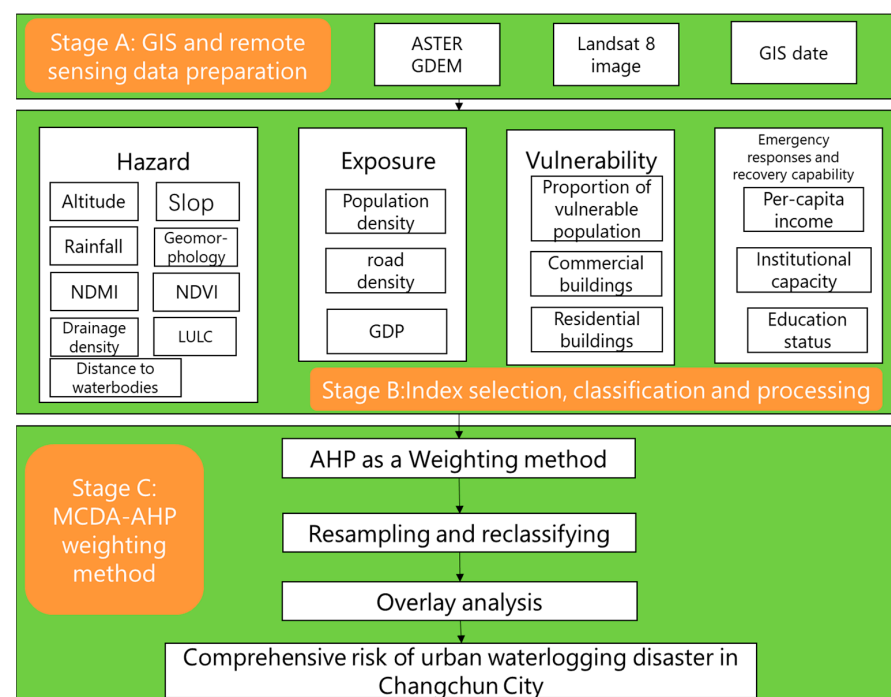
Stage A: GIS and remote sensing data preparation

ASTER GDEM

Landsat 8 image

GIS date

Hazard

Altitude

Slop

Rainfall

Geomorphology

NDMI

NDVI

Drainage density

LULC

Distance to waterbodies

Exposure

Population density

road density

GDP

Vulnerability

Proportion of vulnerable population

Commercial buildings

Residential buildings

Emergency responses and recovery capability

Per-capita income

Institutional capacity

Education status

Stage B:Index selection, classification and processing

Stage C: MCDA-AHP weighting method

AHP as a Weighting method

Resampling and reclassifying

Overlay analysis

Comprehensive risk of urban waterlogging disaster in Changchun City